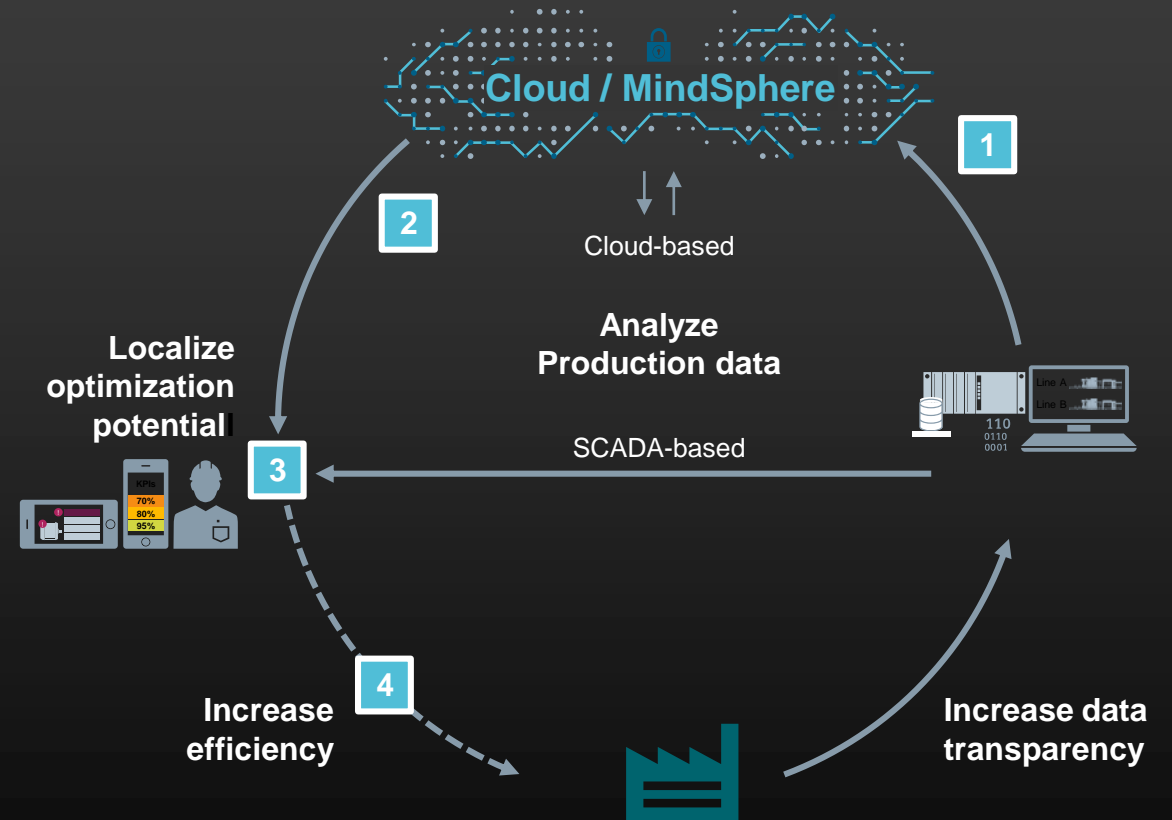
Cloud / MindSphere

1

2

Cloud-based

Analyze Production data

Localize optimization potential

3

SCADA-based

KPIs
70%
80%
95%

Line A
Line B
110
0110
0001

4

Increase efficiency

Increase data transparency